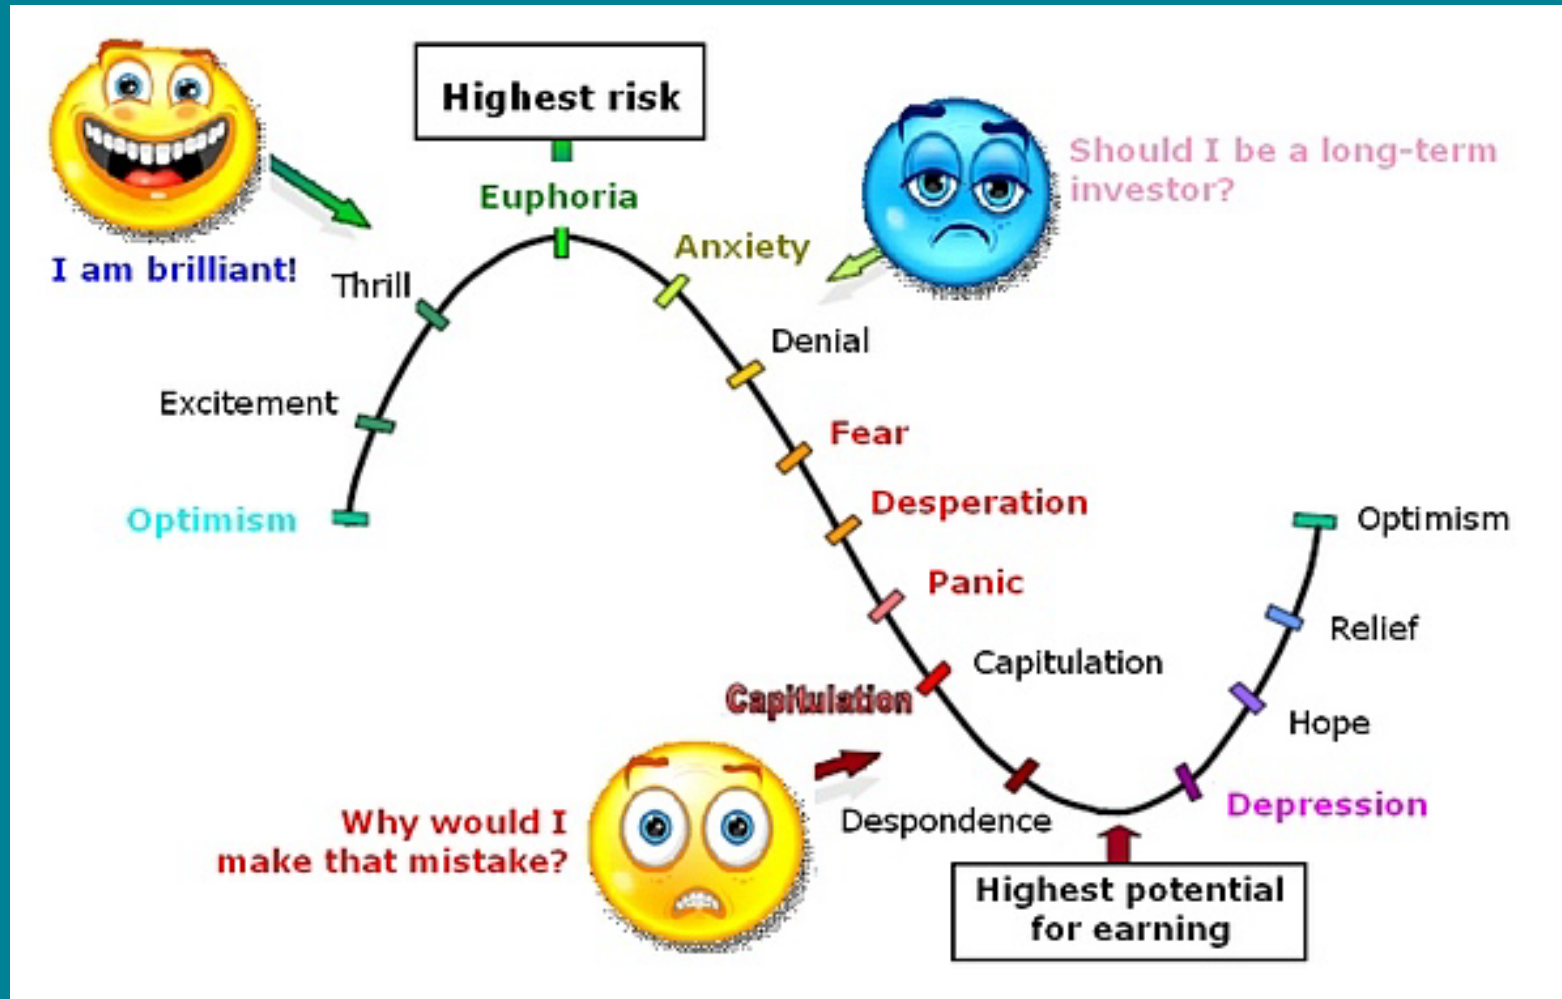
Highest risk

Euphoria

I am brilliant!

Thrill

Anxiety

Should I be a long-term investor?

Denial

Excitement

Fear

Desperation

Optimism

Optimism

Panic

Relief

Capitulation

Capitulation

Hope

Why would I make that mistake?

Despondence

Depression

Highest potential for earning